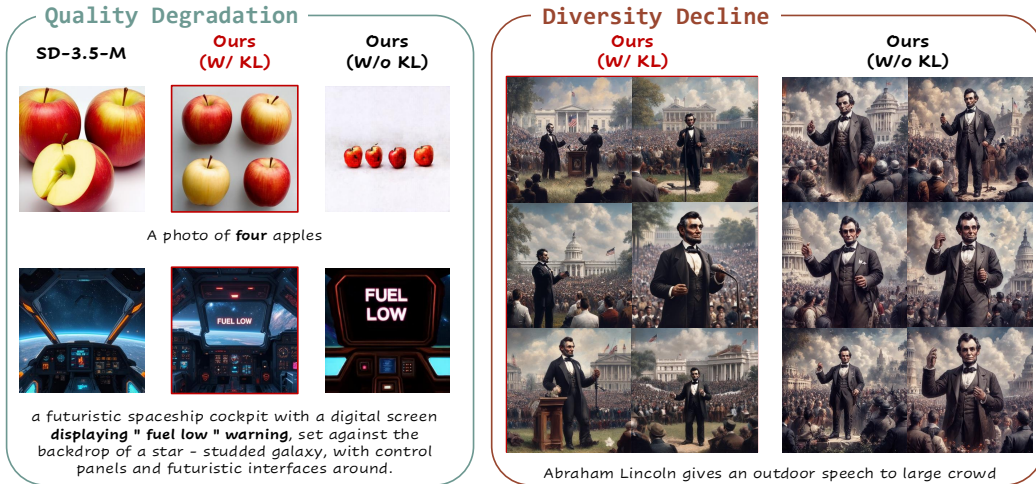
Quality Degradation

SD-3.5-M

Ours (W/ KL)

Ours (W/o KL)

A photo of **four** apples

FUEL LOW

FUEL LOW

a futuristic spaceship cockpit with a digital screen **displaying " fuel low " warning**, set against the backdrop of a star - studded galaxy, with control panels and futuristic interfaces around.

Diversity Decline

Ours (W/ KL)

Ours (W/o KL)

Abraham Lincoln gives an outdoor speech to large crowd